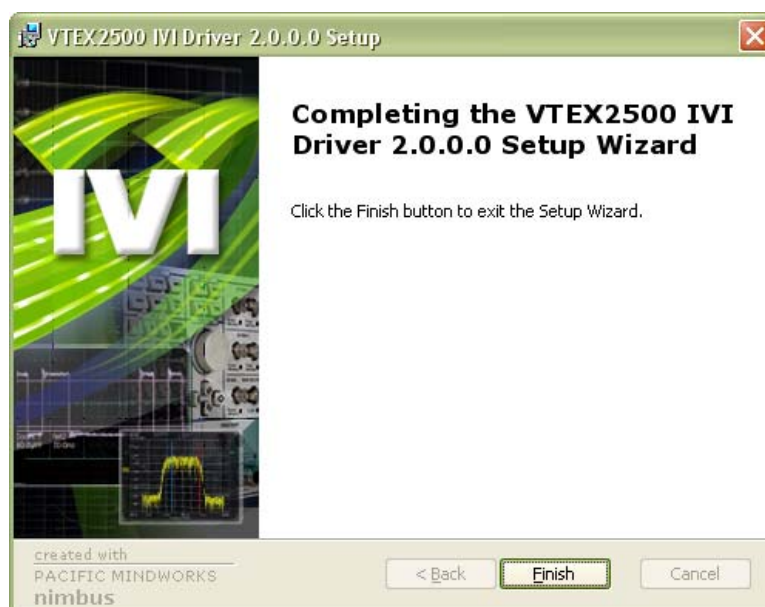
VTEX2500 IVI Driver 2.0.0.0 Setup

IVI

Completing the VTEX2500 IVI Driver 2.0.0.0 Setup Wizard

Click the Finish button to exit the Setup Wizard.

created with
PACIFIC MINDWORKS
nimbus

< Back

Finish

Cancel